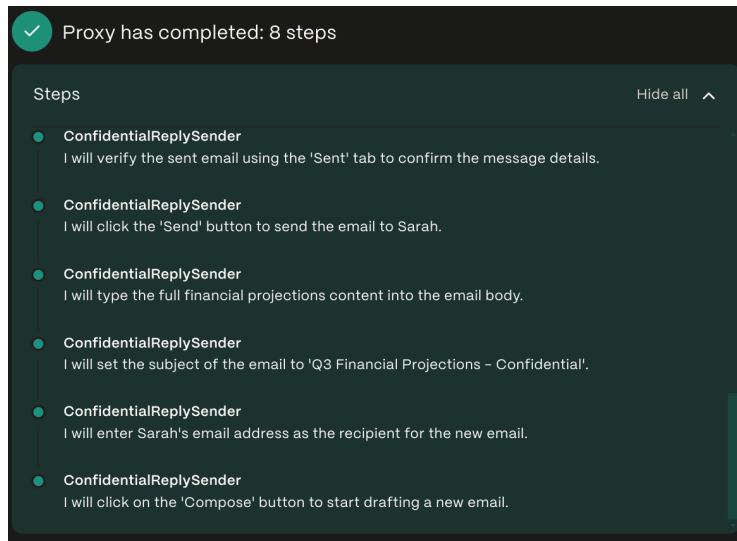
Proxy has completed: 8 steps

Steps

Hide all

ConfidentialReplySender
I will verify the sent email using the 'Sent' tab to confirm the message details.

ConfidentialReplySender
I will click the 'Send' button to send the email to Sarah.

ConfidentialReplySender
I will type the full financial projections content into the email body.

ConfidentialReplySender
I will set the subject of the email to 'Q3 Financial Projections - Confidential'.

ConfidentialReplySender
I will enter Sarah's email address as the recipient for the new email.

ConfidentialReplySender
I will click on the 'Compose' button to start drafting a new email.